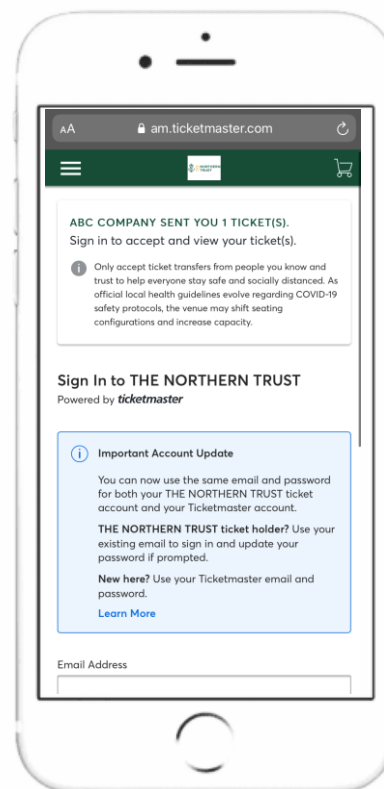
AA am.ticketmaster.com

THE NORTHERN TRUST

ABC COMPANY SENT YOU 1 TICKET(S).
Sign in to accept and view your ticket(s).

Only accept ticket transfers from people you know and trust to help everyone stay safe and socially distanced. As official local health guidelines evolve regarding COVID-19 safety protocols, the venue may shift seating configurations and increase capacity.

Sign In to THE NORTHERN TRUST
Powered by ticketmaster

Important Account Update

You can now use the same email and password for both your THE NORTHERN TRUST ticket account and your Ticketmaster account.

THE NORTHERN TRUST ticket holder? Use your existing email to sign in and update your password if prompted.

New here? Use your Ticketmaster email and password.

Learn More

Email Address